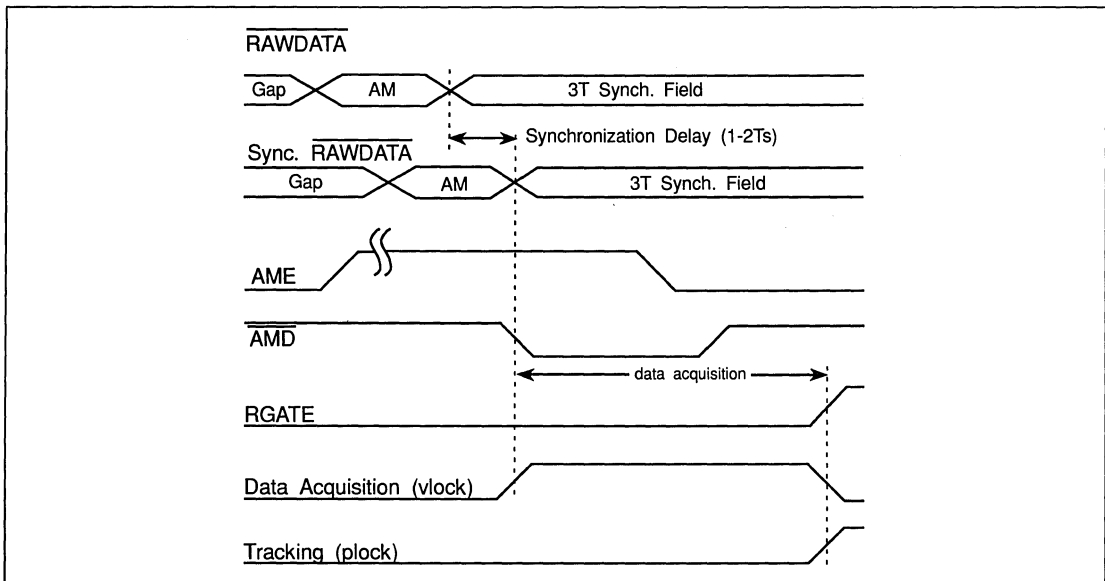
$\overline{\text{RAWDATA}}$

Gap AM 3T Synch. Field

Synchronization Delay (1-2Ts)

Sync. $\overline{\text{RAWDATA}}$

Gap AM 3T Synch. Field

AME

$\overline{\text{AMD}}$

data acquisition

RGATE

Data Acquisition (vlock)

Tracking (plock)